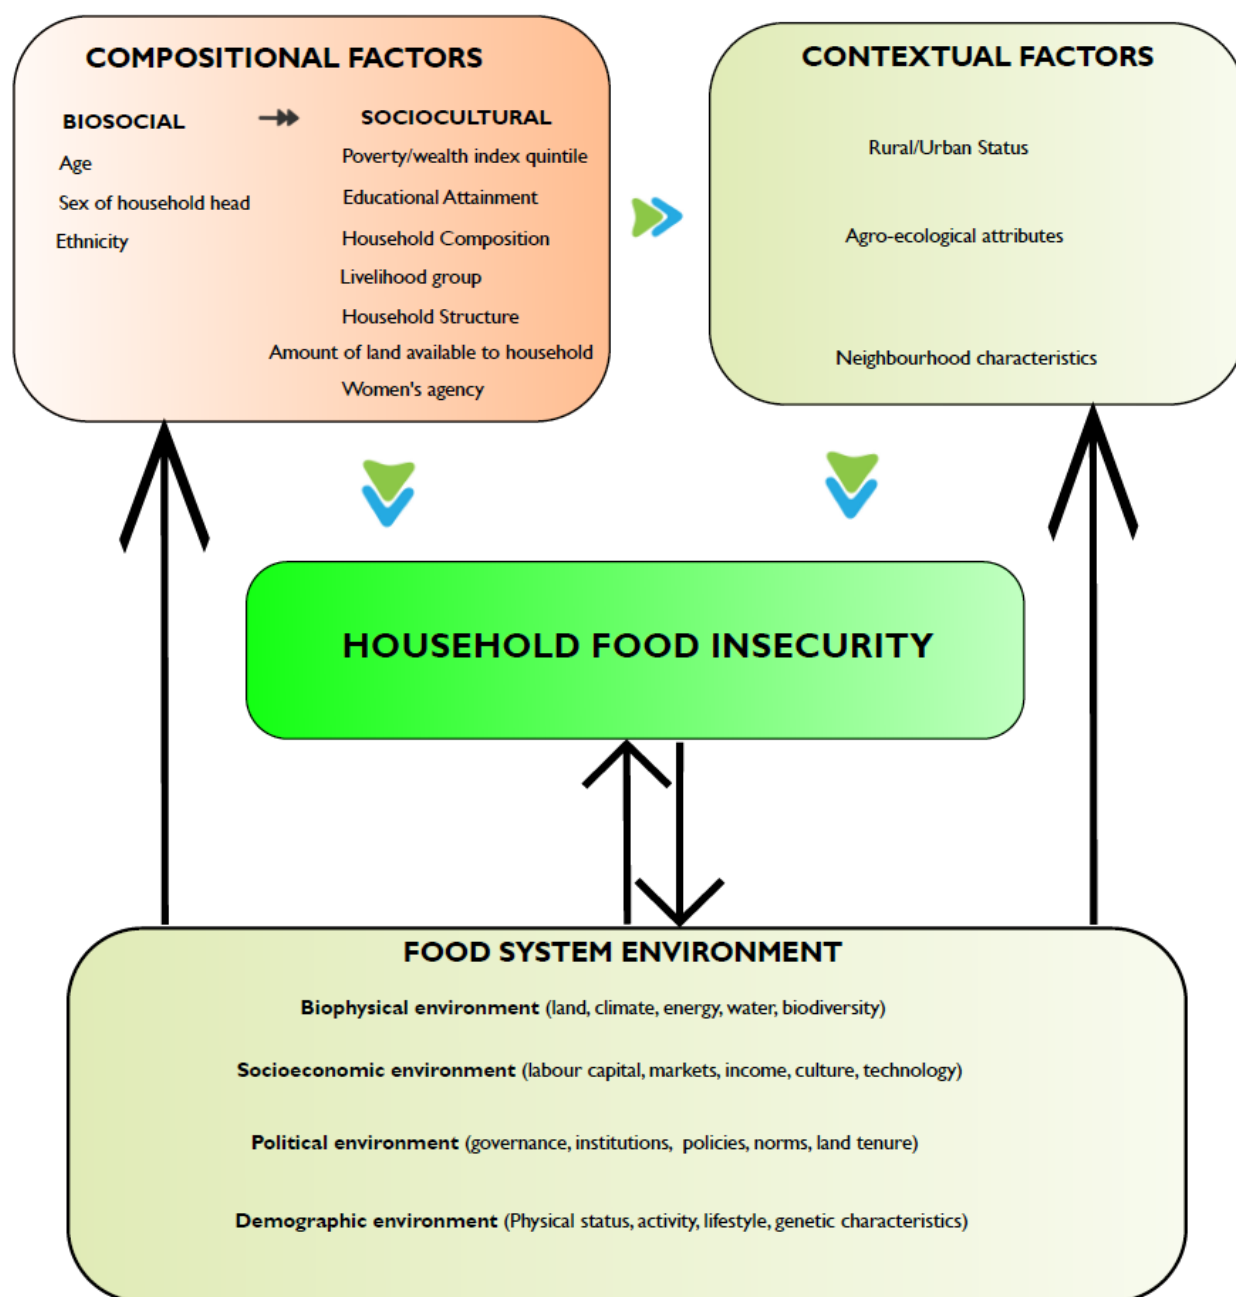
COMPOSITIONAL FACTORS

BIOSOCIAL

Age

Sex of household head

Ethnicity

SOCIOCULTURAL

Poverty/wealth index quintile

Educational Attainment

Household Composition

Livelihood group

Household Structure

Amount of land available to household

Women's agency

CONTEXTUAL FACTORS

Rural/Urban Status

Agro-ecological attributes

Neighbourhood characteristics

HOUSEHOLD FOOD INSECURITY

FOOD SYSTEM ENVIRONMENT

Biophysical environment (land, climate, energy, water, biodiversity)

Socioeconomic environment (labour capital, markets, income, culture, technology)

Political environment (governance, institutions, policies, norms, land tenure)

Demographic environment (Physical status, activity, lifestyle, genetic characteristics)